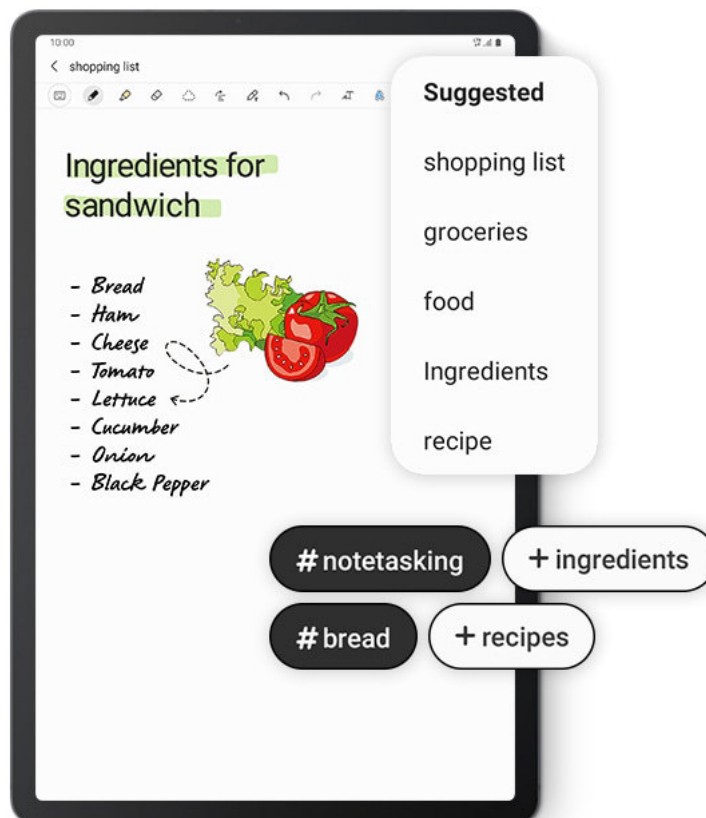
10:00

shopping list

Ingredients for sandwich

- Bread
- Ham
- Cheese
- Tomato
- Lettuce
- Cucumber
- Onion
- Black Pepper

Suggested

shopping list

groceries

food

Ingredients

recipe

#notetasking

+ ingredients

#bread

+ recipes